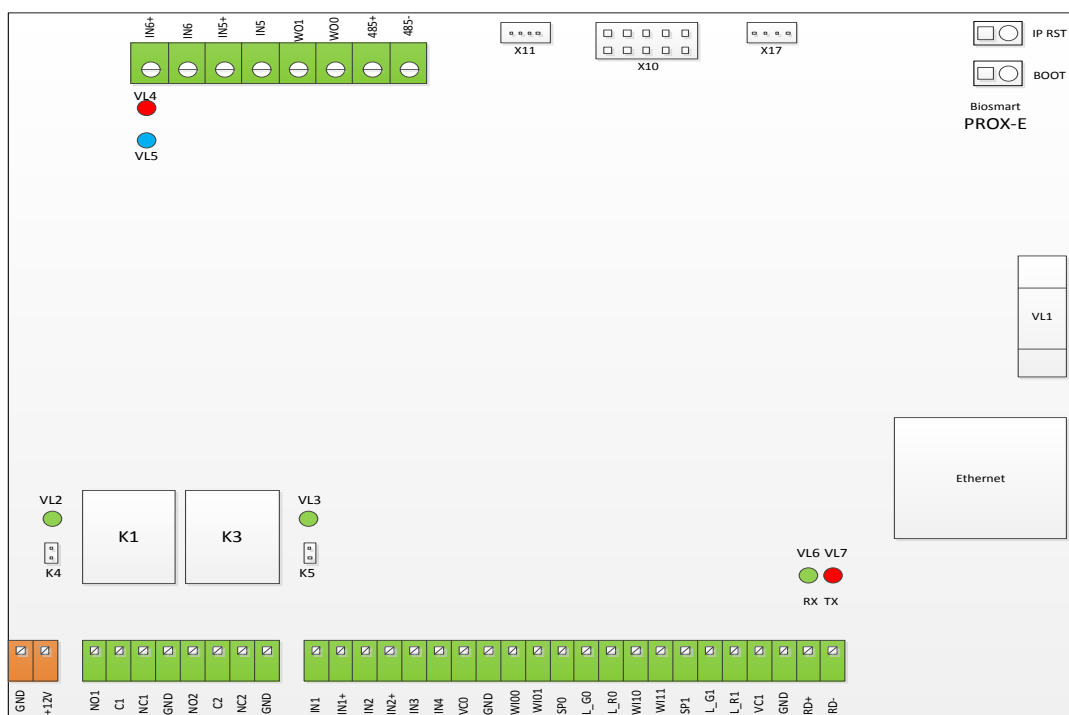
IN6+
IN6
IN5+
IN5
WO1
WO0
485+
485-

X11
X10
X17

IP RST
BOOT

Biosmart
PROX-E

VL4
VL5

VL1

Ethernet

VL2
K1
K3
VL3
K4
K5

VL6 VL7
RX TX

GND
+12V

NO1
C1
NC1
GND
NO2
C2
NC2
GND

IN1
IN1+
IN2
IN2+
IN3
IN4
VC0
GND
WI00
WI01
SP0
L_G0
L_R0
WI10
WI11
SP1
L_G1
L_R1
VC1
GND
RD+
RD-